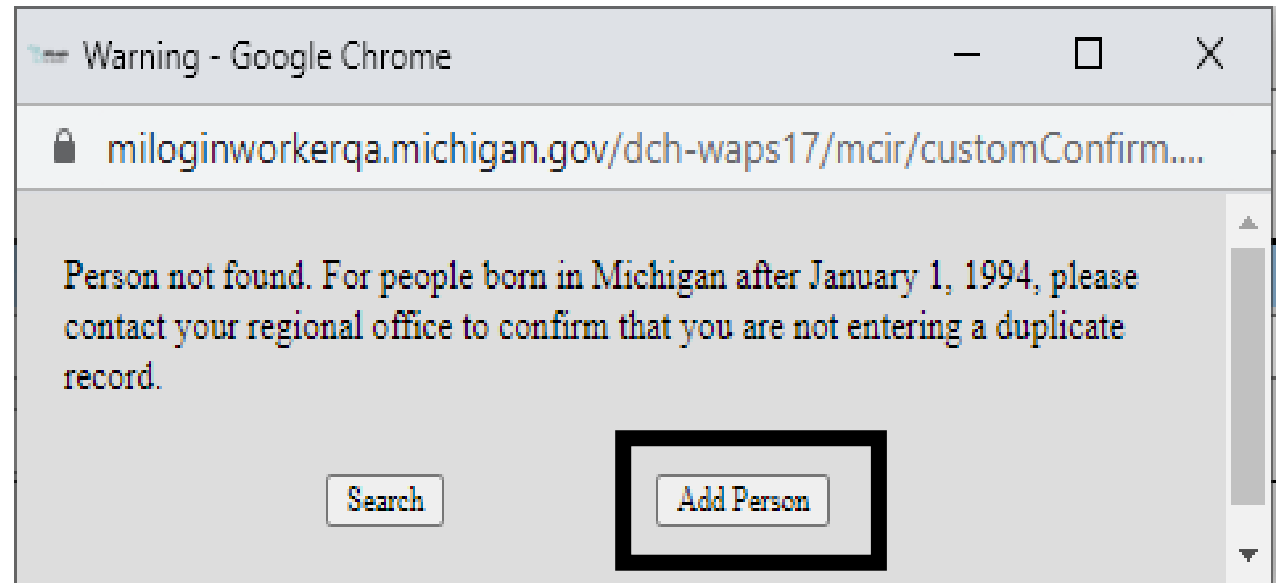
Warning - Google Chrome

miloginworkerqa.michigan.gov/dch-waps17/mcir/customConfirm....

Person not found. For people born in Michigan after January 1, 1994, please contact your regional office to confirm that you are not entering a duplicate record.

Search

Add Person